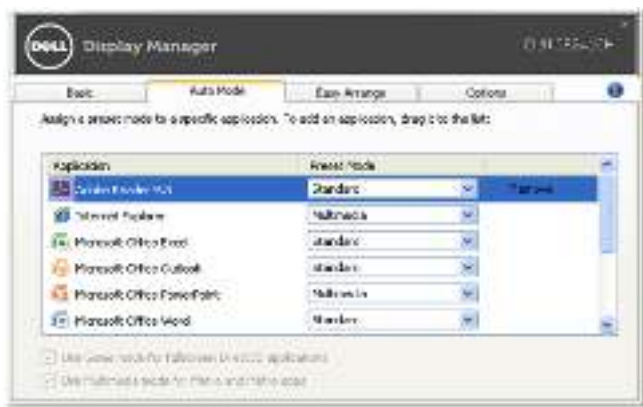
DELL Display Manager

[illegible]

Basic | Auto Mode | Easy Arrange | Options

Assign a preset mode to a specific application. To add an application, drag it to the list:

| Application | Preset Mode | |
|---|---|---|
| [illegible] | Standard | Remove |
| Internet Explorer | Multimedia | |
| Microsoft Office Excel | Standard | |
| Microsoft Office Outlook | Standard | |
| Microsoft Office PowerPoint | Multimedia | |
| Microsoft Office Word | Standard | |

Use Game mode for fullscreen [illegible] applications

Use Multimedia mode for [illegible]